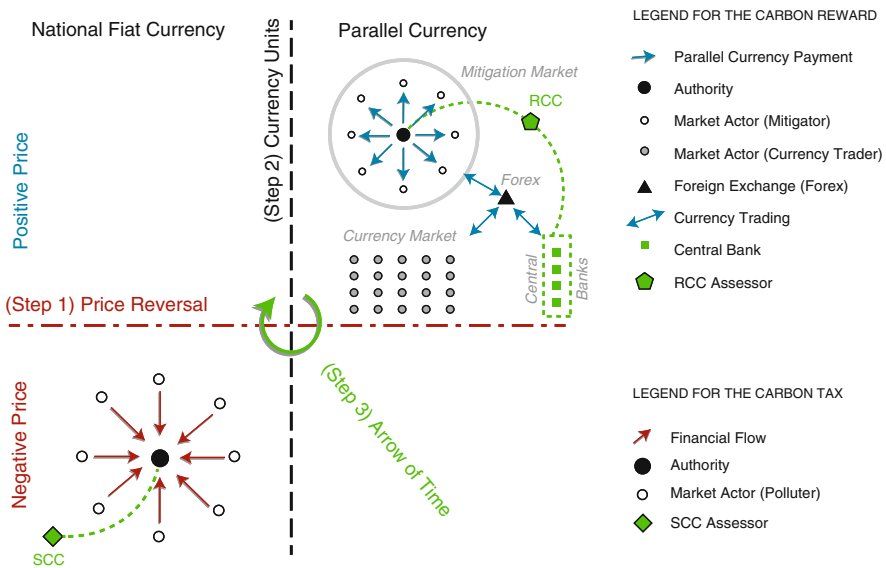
National Fiat Currency

(Step 2) Currency Units

Parallel Currency

Mitigation Market

RCC

Forex

Currency Market

Central Banks

Positive Price

(Step 1) Price Reversal

Negative Price

(Step 3) Arrow of Time

SCC

LEGEND FOR THE CARBON REWARD

Parallel Currency Payment

Authority

Market Actor (Mitigator)

Market Actor (Currency Trader)

Foreign Exchange (Forex)

Currency Trading

Central Bank

RCC Assessor

LEGEND FOR THE CARBON TAX

Financial Flow

Authority

Market Actor (Polluter)

SCC Assessor